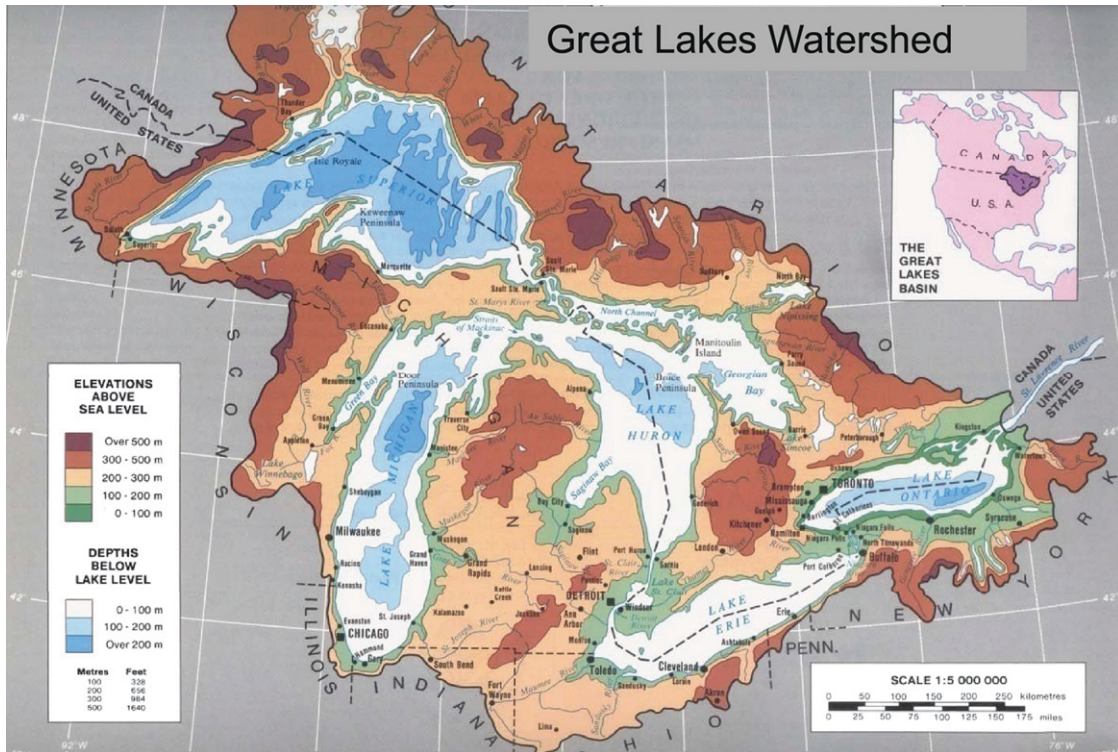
Great Lakes Watershed

CANADA
UNITED STATES

MINNESOTA
WISCONSIN
MICHIGAN
ONTARIO
ILLINOIS
INDIANA
OHIO
PENN.
NEW YORK

CANADA
U.S.A.
THE GREAT LAKES BASIN

LAKE SUPERIOR
Isle Royale
Keweenaw Peninsula
Thunder Bay
Duluth
Superior
Marquette
Sault Ste. Marie
St. Marys River
Straits of Mackinac
North Channel
Manitoulin Island
Bruce Peninsula
Georgian Bay
Lake Nipissing
Sudbury
North Bay
Parry Sound
Escanaba
Menominee
Door Peninsula
Green Bay
Lake Winnebago
Appleton
Sheboygan
Milwaukee
Racine
Kenosha
Evanston
CHICAGO
Hammond
Gary
South Bend
LAKE MICHIGAN
Traverse City
Alpena
Au Sable
Muskegon
Grand Haven
Grand Rapids
Lansing
Kalamazoo
Battle Creek
St. Joseph
St. Joseph River
Ann Arbor
Flint
Bay City
Saginaw
Saginaw Bay
LAKE HURON
Port Huron
Sarnia
St. Clair River
Lake St. Clair
DETROIT
Windsor
Detroit River
Monroe
Toledo
Fort Wayne
Maumee River
Sandusky
Lima
Cleveland
Lorain
Akron
Ashtabula
Erie
LAKE ERIE
Port Colborne
Buffalo
North Tonawanda
Niagara Falls
Niagara River
St. Catharines
Hamilton
Burlington
Kitchener
Guelph
Mississauga
Brampton
TORONTO
Oshawa
Goderich
London
Owen Sound
Barrie
Lake Simcoe
Peterborough
Kingston
LAKE ONTARIO
Rochester
Oswego
Syracuse
Watertown
St. Lawrence River

ELEVATIONS ABOVE SEA LEVEL
Over 500 m
300 - 500 m
200 - 300 m
100 - 200 m
0 - 100 m

DEPTHS BELOW LAKE LEVEL
0 - 100 m
100 - 200 m
Over 200 m

| Metres | Feet |
|---|---|
| 100 | 328 |
| 200 | 656 |
| 300 | 984 |
| 500 | 1640 |

SCALE 1:5 000 000
0 50 100 150 200 250 kilometres
0 25 50 75 100 125 150 175 miles

48°
46°
44°
42°
92°W
76°W